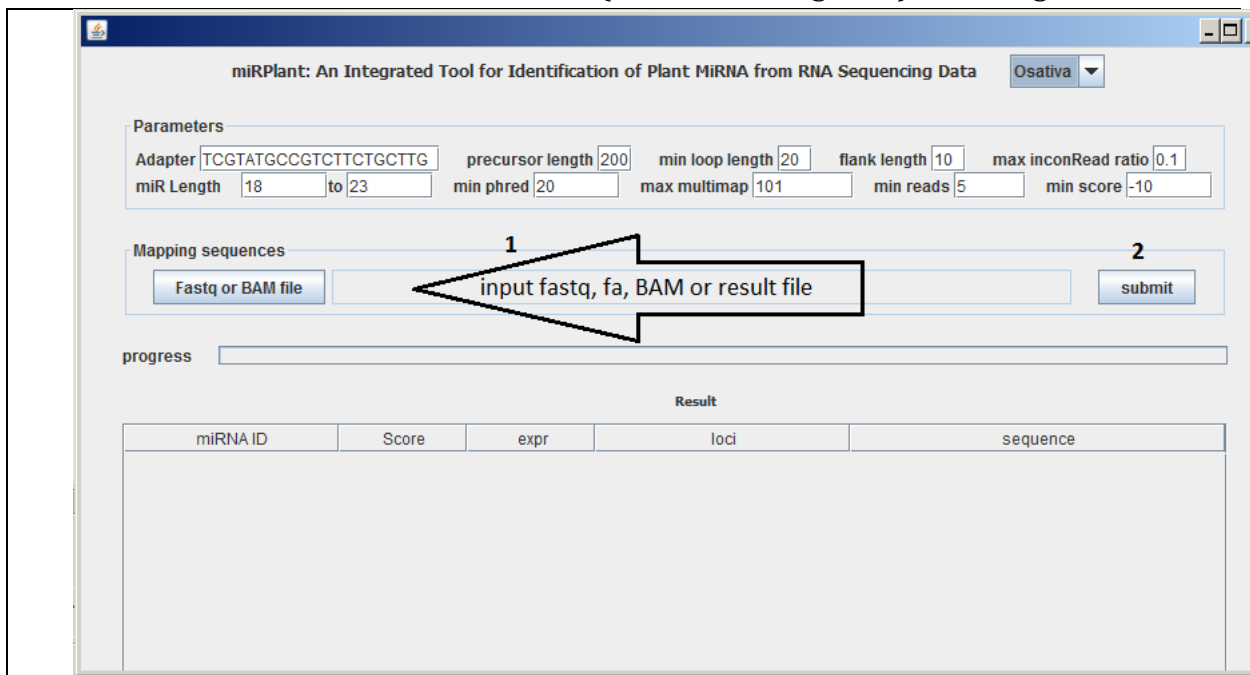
miRPlant: An Integrated Tool for Identification of Plant MiRNA from RNA Sequencing Data

Osativa

Parameters

Adapter TCGTATGCCGTCTTCTGCTTG precursor length 200 min loop length 20 flank length 10 max inconRead ratio 0.1

miR Length 18 to 23 min phred 20 max multimap 101 min reads 5 min score -10

Mapping sequences

1

2

Fastq or BAM file

input fastq, fa, BAM or result file

submit

progress

Result

| miRNA ID | Score | expr | loci | sequence |
|---|---|---|---|---|